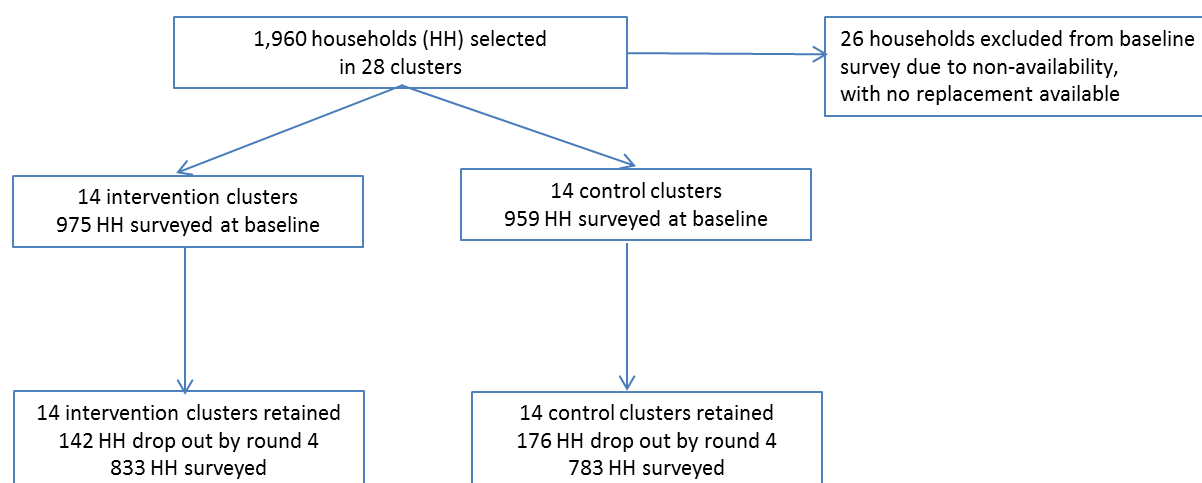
1,960 households (HH) selected
in 28 clusters

26 households excluded from baseline survey due to non-availability, with no replacement available

14 intervention clusters
975 HH surveyed at baseline

14 control clusters
959 HH surveyed at baseline

14 intervention clusters retained
142 HH drop out by round 4
833 HH surveyed

14 control clusters retained
176 HH drop out by round 4
783 HH surveyed